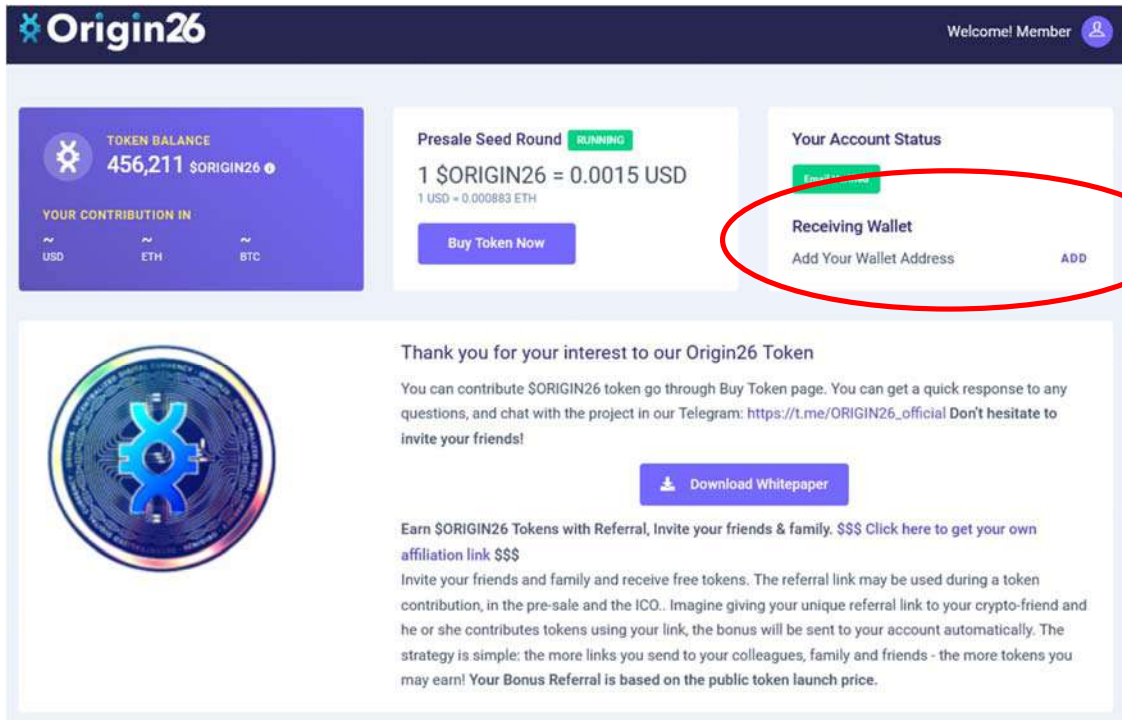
Origin26

Welcome! Member

TOKEN BALANCE
456,211 $ORIGIN26

YOUR CONTRIBUTION IN
~ USD
~ ETH
~ BTC

Presale Seed Round RUNNING
1 $ORIGIN26 = 0.0015 USD
1 USD = 0.000883 ETH

Buy Token Now

Your Account Status
Email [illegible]

Receiving Wallet
Add Your Wallet Address ADD

Thank you for your interest to our Origin26 Token

You can contribute $ORIGIN26 token go through Buy Token page. You can get a quick response to any questions, and chat with the project in our Telegram: https://t.me/ORIGIN26_official Don't hesitate to invite your friends!

Download Whitepaper

Earn $ORIGIN26 Tokens with Referral, Invite your friends & family. $$$ Click here to get your own affiliation link $$$
Invite your friends and family and receive free tokens. The referral link may be used during a token contribution, in the pre-sale and the ICO.. Imagine giving your unique referral link to your crypto-friend and he or she contributes tokens using your link, the bonus will be sent to your account automatically. The strategy is simple: the more links you send to your colleagues, family and friends - the more tokens you may earn! Your Bonus Referral is based on the public token launch price.